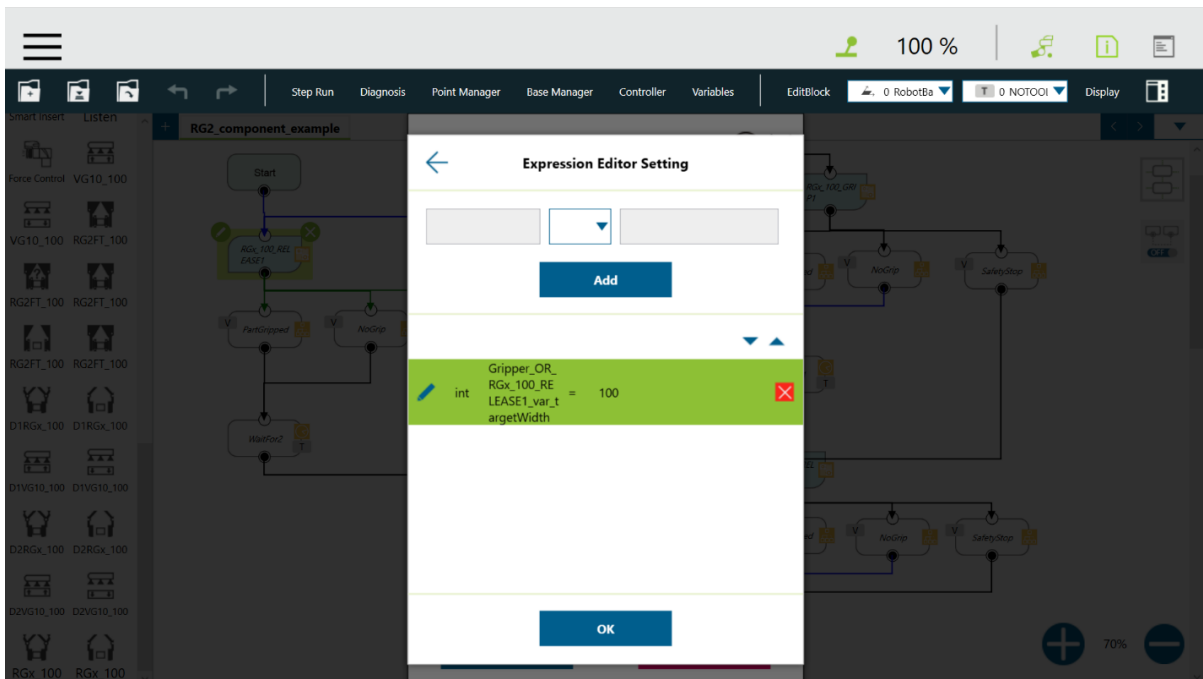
100 %

Step Run Diagnosis Point Manager Base Manager Controller Variables EditBlock 0 RobotBa 0 NOTOOI Display

Smart Insert Listen

RG2_component_example

Force Control VG10_100
VG10_100 RG2FT_100
RG2FT_100 RG2FT_100
RG2FT_100 RG2FT_100
D1RGx_100 D1RGx_100
D1VG10_100 D1VG10_100
D2RGx_100 D2RGx_100
D2VG10_100 D2VG10_100
RGx_100 RGx_100

Start
RGx_100_RELEASE1
PartGripped
NoGrip
WaitFor2
NoGrip
SafetyStop
NoGrip
SafetyStop

Expression Editor Setting

Add

int Gripper_OR_RGx_100_RELEASE1_var_targetWidth = 100

OK

70%